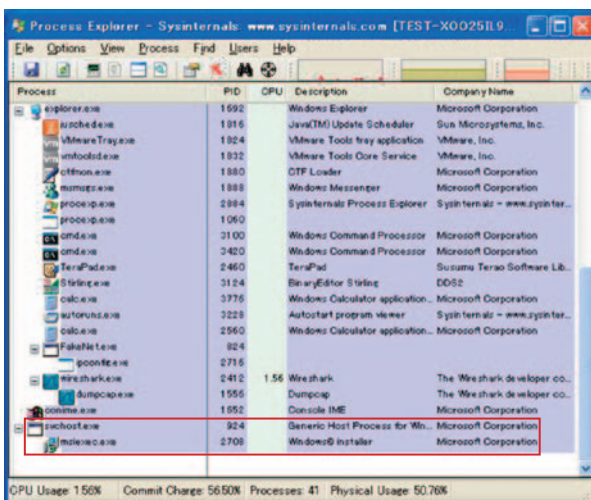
Process Explorer - Sysinternals: www.sysinternals.com [TEST-X0025IL9...

File Options View Process Find Users Help

| Process | PID | CPU | Description | Company Name |
|---|---|---|---|---|
| explorer.exe | 1592 | | Windows Explorer | Microsoft Corporation |
| jusched.exe | 1916 | | Java(TM) Update Scheduler | Sun Microsystems, Inc. |
| VMwareTray.exe | 1924 | | VMware Tools tray application | VMware, Inc. |
| vmtoolsd.exe | 1932 | | VMware Tools Core Service | VMware, Inc. |
| ctfmon.exe | 1880 | | CTF Loader | Microsoft Corporation |
| msmsgs.exe | 1888 | | Windows Messenger | Microsoft Corporation |
| procexp.exe | 2884 | | Sysinternals Process Explorer | Sysinternals - www.sysinter... |
| procexp.exe | 1060 | | | |
| cmd.exe | 3100 | | Windows Command Processor | Microsoft Corporation |
| cmd.exe | 3420 | | Windows Command Processor | Microsoft Corporation |
| TeraPad.exe | 2460 | | TeraPad | Susumu Terao Software Lib... |
| Stirling.exe | 3124 | | BinaryEditor Stirling | DDS2 |
| calc.exe | 3776 | | Windows Calculator application... | Microsoft Corporation |
| autoruns.exe | 3228 | | Autostart program viewer | Sysinternals - www.sysinter... |
| calc.exe | 2560 | | Windows Calculator application... | Microsoft Corporation |
| FakeNet.exe | 824 | | | |
| pconfig.exe | 2716 | | | |
| wireshark.exe | 2412 | 1.56 | Wireshark | The Wireshark developer co... |
| dumpcap.exe | 1556 | | Dumpcap | The Wireshark developer co... |
| conime.exe | 1552 | | Console IME | Microsoft Corporation |
| svchost.exe | 924 | | Generic Host Process for Win... | Microsoft Corporation |
| msiexec.exe | 2708 | | Windows® installer | Microsoft Corporation |

CPU Usage: 1.56% Commit Charge: 56.50% Processes: 41 Physical Usage: 50.76%